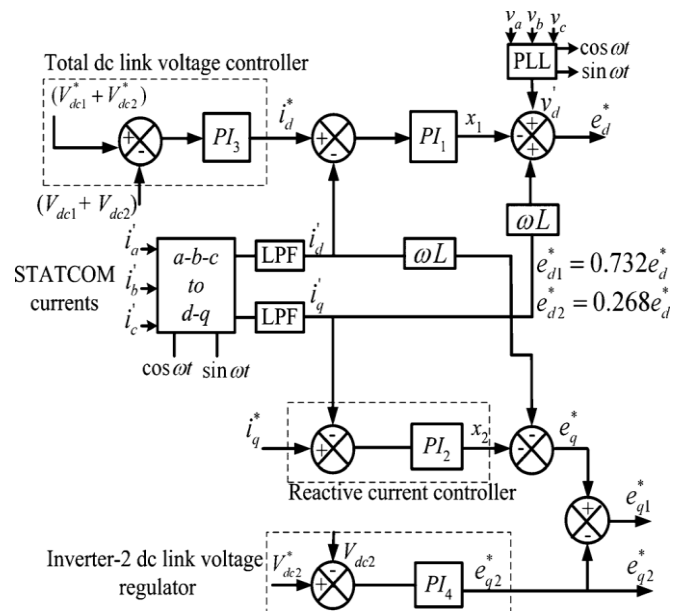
Total dc link voltage controller

$(V_{dc1}^{*}+V_{dc2}^{*})$

+
-

$PI_3$

$i_d^{*}$

+
-

$PI_1$

$x_1$

$v_a$ $v_b$ $v_c$

PLL

$\cos\omega t$
$\sin\omega t$

$v_d$

+
-
+

$e_d^{*}$

$(V_{dc1}+V_{dc2})$

$\omega L$

$i_a^{'}$
$i_b^{'}$
$i_c^{'}$

STATCOM currents

a-b-c to d-q

$\cos\omega t$ $\sin\omega t$

LPF

$i_d^{'}$

LPF

$i_q^{'}$

$\omega L$

$e_{d1}^{*}=0.732e_d^{*}$
$e_{d2}^{*}=0.268e_d^{*}$

$i_q^{*}$

-
+

$PI_2$

$x_2$

-
-

$e_q^{*}$

Reactive current controller

+
-

$e_{q1}^{*}$

Inverter-2 dc link voltage regulator

$V_{dc2}^{*}$

$V_{dc2}$

+
-

$PI_4$

$e_{q2}^{*}$

$e_{q2}^{*}$